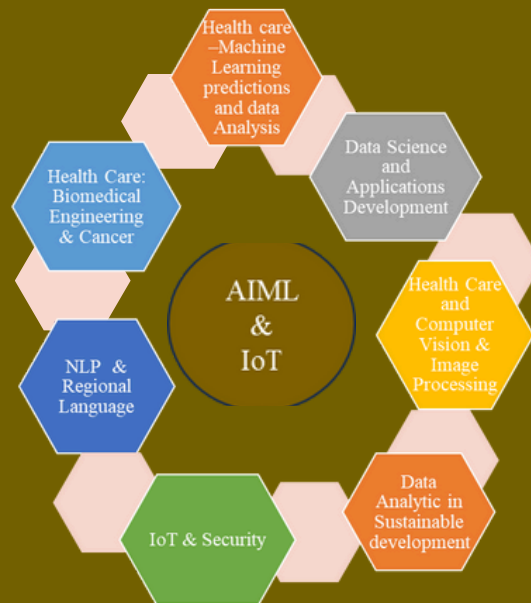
Health care –Machine Learning predictions and data Analysis

Data Science and Applications Development

Health Care and Computer Vision & Image Processing

Data Analytic in Sustainable development

IoT & Security

NLP & Regional Language

Health Care: Biomedical Engineering & Cancer

AIML & IoT